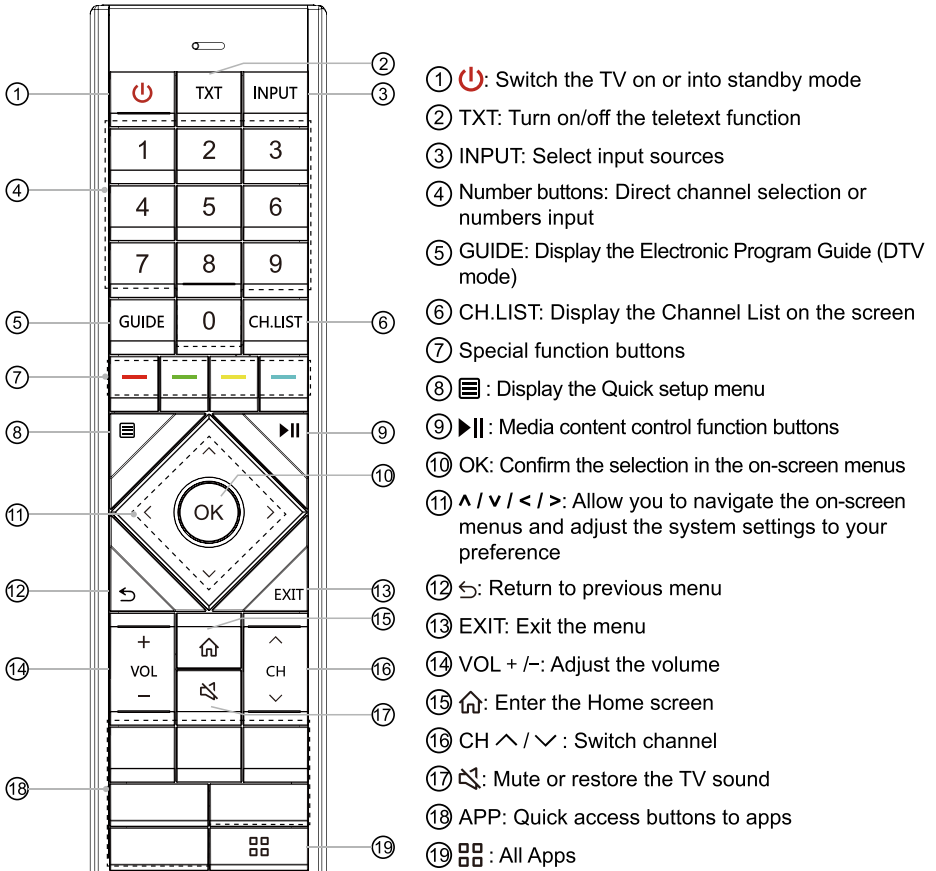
① ⏻ TXT INPUT ② ③
1 2 3
④ 4 5 6
7 8 9
⑤ GUIDE 0 CH.LIST ⑥
⑦
⑧ ▤ ▶II ⑨
⑩
⑪ OK
⑫ ↩ EXIT ⑬
⑮
+ ^
⑭ VOL ⌂ CH ⑯
− ∨
⑰
⑱
⑲

① ⏻: Switch the TV on or into standby mode

② TXT: Turn on/off the teletext function

③ INPUT: Select input sources

④ Number buttons: Direct channel selection or numbers input

⑤ GUIDE: Display the Electronic Program Guide (DTV mode)

⑥ CH.LIST: Display the Channel List on the screen

⑦ Special function buttons

⑧ ▤ : Display the Quick setup menu

⑨ ▶II : Media content control function buttons

⑩ OK: Confirm the selection in the on-screen menus

⑪ ∧ / ∨ / < / >: Allow you to navigate the on-screen menus and adjust the system settings to your preference

⑫ ↩: Return to previous menu

⑬ EXIT: Exit the menu

⑭ VOL + /−: Adjust the volume

⑮ ⌂: Enter the Home screen

⑯ CH ∧ / ∨ : Switch channel

⑰ 🔇: Mute or restore the TV sound

⑱ APP: Quick access buttons to apps

⑲ ⊞ : All Apps